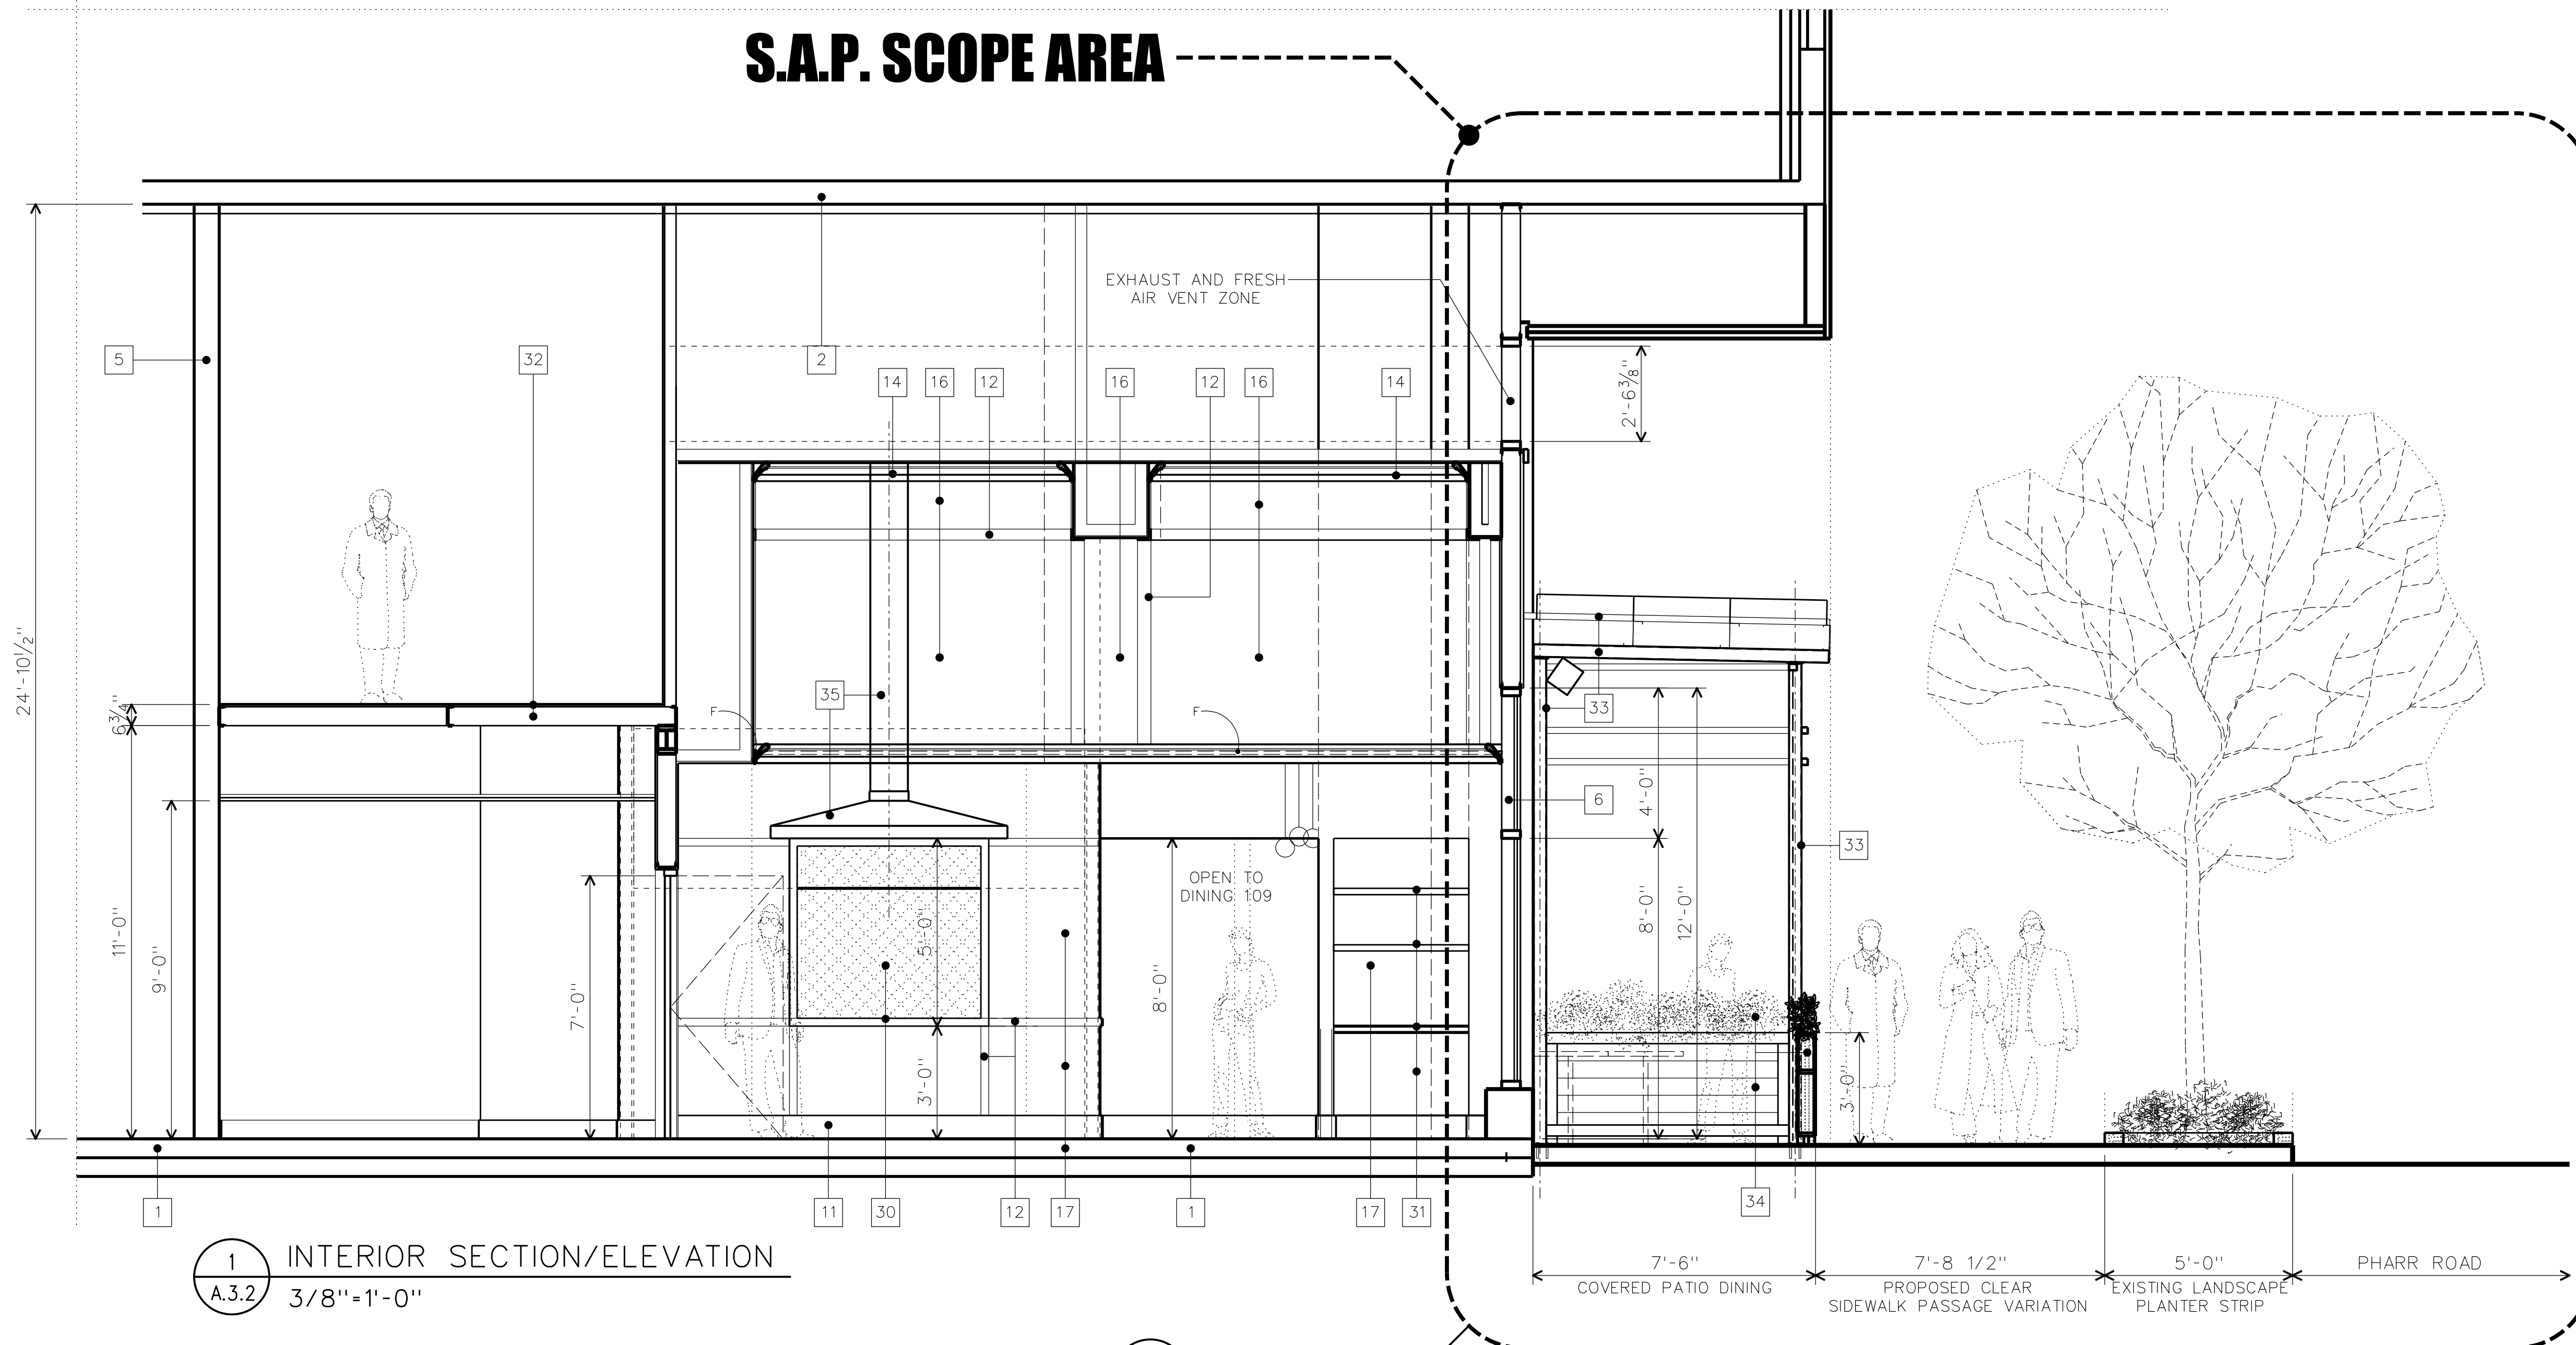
S.A.P. SCOPE AREA

EXHAUST AND FRESH AIR VENT ZONE

24'-10 1/2"

5

32

2

14

16

12

16

12

16

14

2'-6 3/8"

6 3/4"

11'-0"

9'-0"

7'-0"

35

F

F

33

6

4'-0"

8'-0"

12'-0"

33

5'-0"

3'-0"

8'-0"

OPEN TO DINING 109

3'-0"

1

11

30

12

17

1

17

31

34

1
A.3.2

INTERIOR SECTION/ELEVATION
3/8"=1'-0"

7'-6"
COVERED PATIO DINING

7'-8 1/2"
PROPOSED CLEAR SIDEWALK PASSAGE VARIATION

5'-0"
EXISTING LANDSCAPE PLANTER STRIP

PHARR ROAD